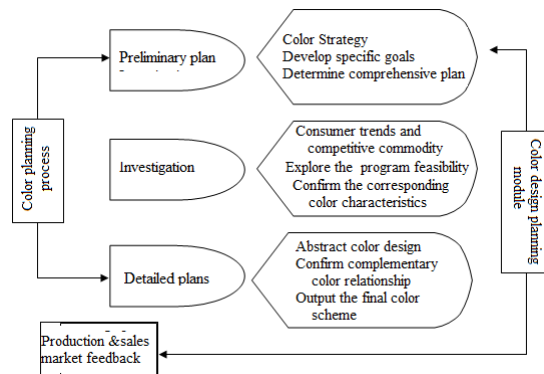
Color planning process

Preliminary plan

Color Strategy
Develop specific goals
Determine comprehensive plan

Investigation

Consumer trends and competitive commodity
Explore the program feasibility
Confirm the corresponding color characteristics

Detailed plans

Abstract color design
Confirm complementary color relationship
Output the final color scheme

Color design planning module

Production &sales market feedback